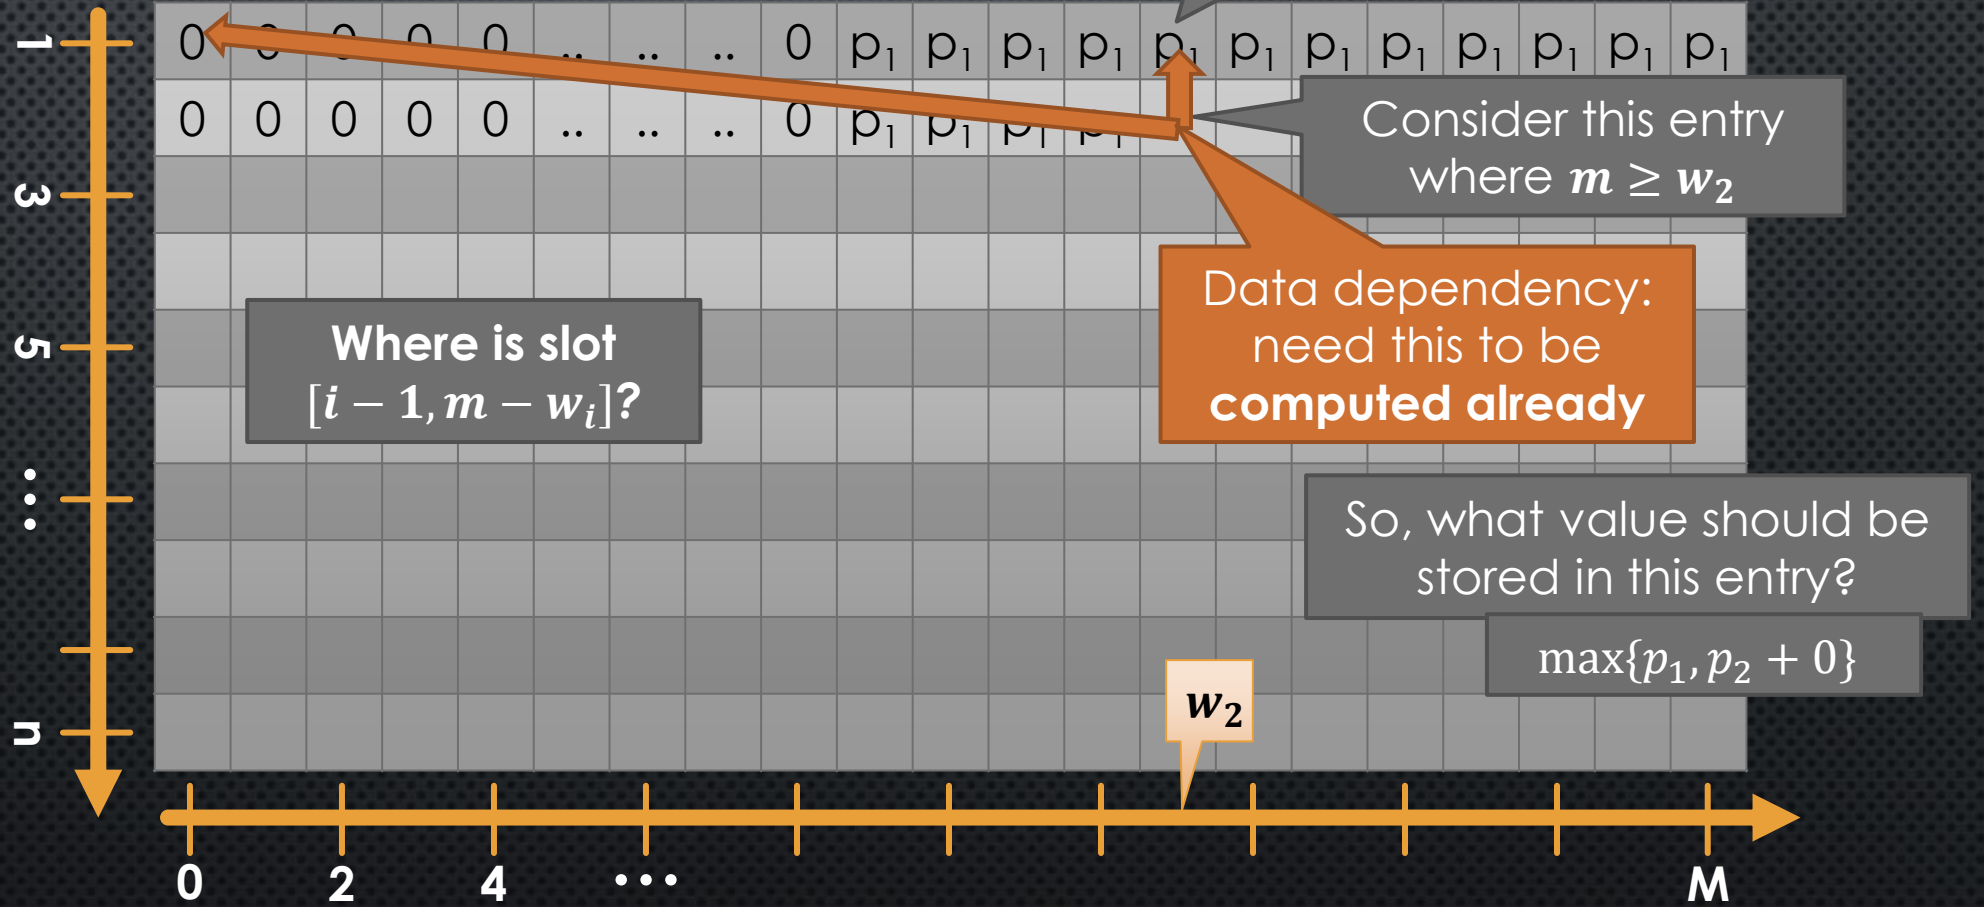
1
3
5
⋮
n

| 0 | 0 | 0 | 0 | 0 | .. | .. | .. | 0 | $p_1$ | $p_1$ | $p_1$ | $p_1$ | $p_1$ | $p_1$ | $p_1$ | $p_1$ | $p_1$ | $p_1$ | $p_1$ | $p_1$ |
| 0 | 0 | 0 | 0 | 0 | .. | .. | .. | 0 | $p_1$ | $p_1$ | $p_1$ | $p_1$ | | | | | | | | |

Consider this entry where $m \geq w_2$

Data dependency: need this to be **computed already**

**Where is slot $[i-1, m-w_i]$?**

So, what value should be stored in this entry?

$\max\{p_1, p_2 + 0\}$

$w_2$

0
2
4
• • •
M